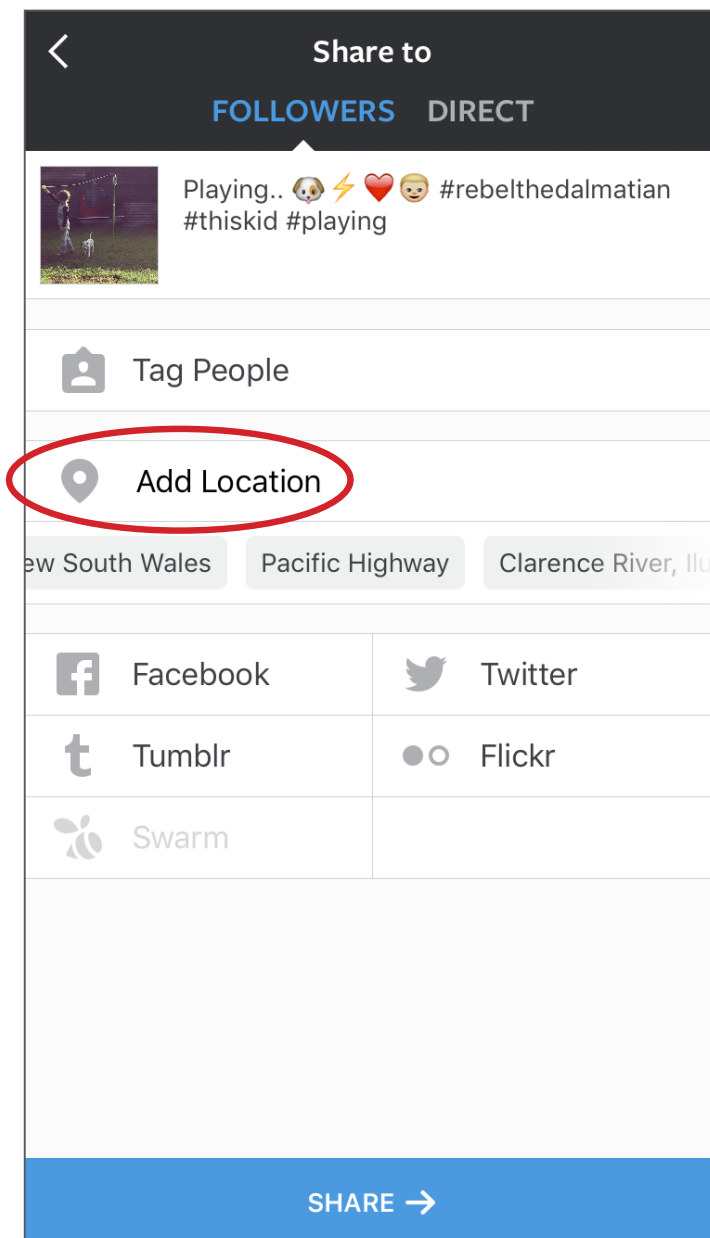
Share to

FOLLOWERS DIRECT

Playing.. 🐶⚡❤️👦 #rebelthedalmatian #thiskid #playing

Tag People

Add Location

ew South Wales

Pacific Highway

Clarence River, Ilu

Facebook

Twitter

Tumblr

Flickr

Swarm

SHARE →